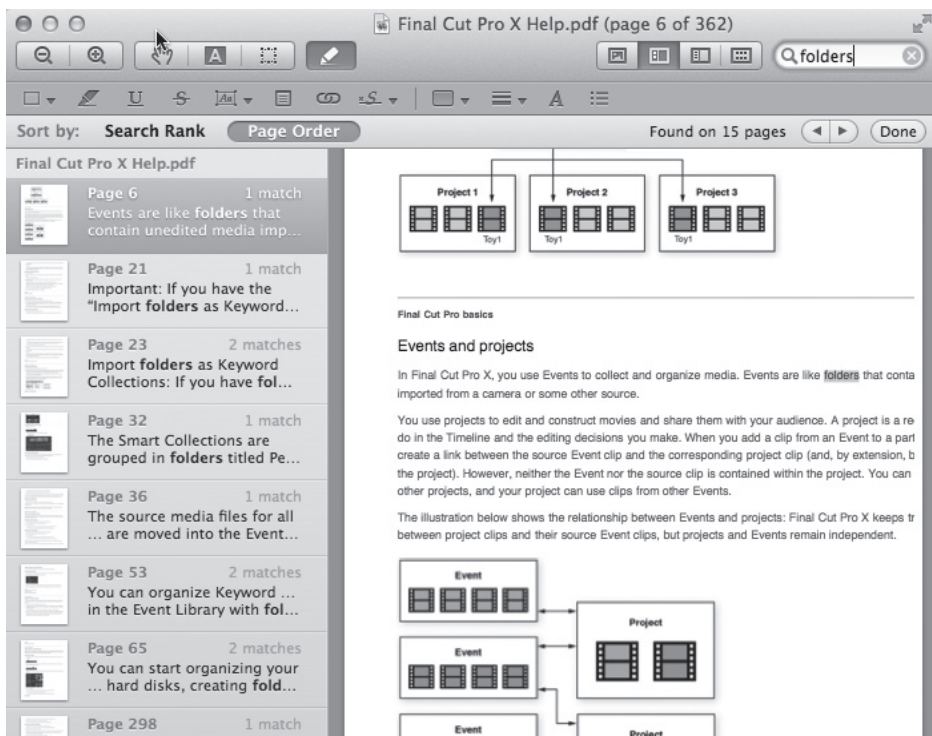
Final Cut Pro X Help.pdf (page 6 of 362)

folders

Sort by: Search Rank Page Order

Found on 15 pages Done

Final Cut Pro X Help.pdf

Page 6 1 match
Events are like **folders** that contain unedited media imp...

Page 21 1 match
Important: If you have the "Import **folders** as Keyword...

Page 23 2 matches
Import **folders** as Keyword Collections: If you have **fol**...

Page 32 1 match
The Smart Collections are grouped in **folders** titled Pe...

Page 36 1 match
The source media files for all ... are moved into the Event...

Page 53 2 matches
You can organize Keyword ... in the Event Library with **fol**...

Page 65 2 matches
You can start organizing your ... hard disks, creating **fold**...

Page 298 1 match

Project 1 Project 2 Project 3

Toy1 Toy1 Toy1

Final Cut Pro basics

Events and projects

In Final Cut Pro X, you use Events to collect and organize media. Events are like folders that conta imported from a camera or some other source.

You use projects to edit and construct movies and share them with your audience. A project is a re do in the Timeline and the editing decisions you make. When you add a clip from an Event to a part create a link between the source Event clip and the corresponding project clip (and, by extension, b the project). However, neither the Event nor the source clip is contained within the project. You can other projects, and your project can use clips from other Events.

The illustration below shows the relationship between Events and projects: Final Cut Pro X keeps tr between project clips and their source Event clips, but projects and Events remain independent.

Event

Project

Event

Event

Project